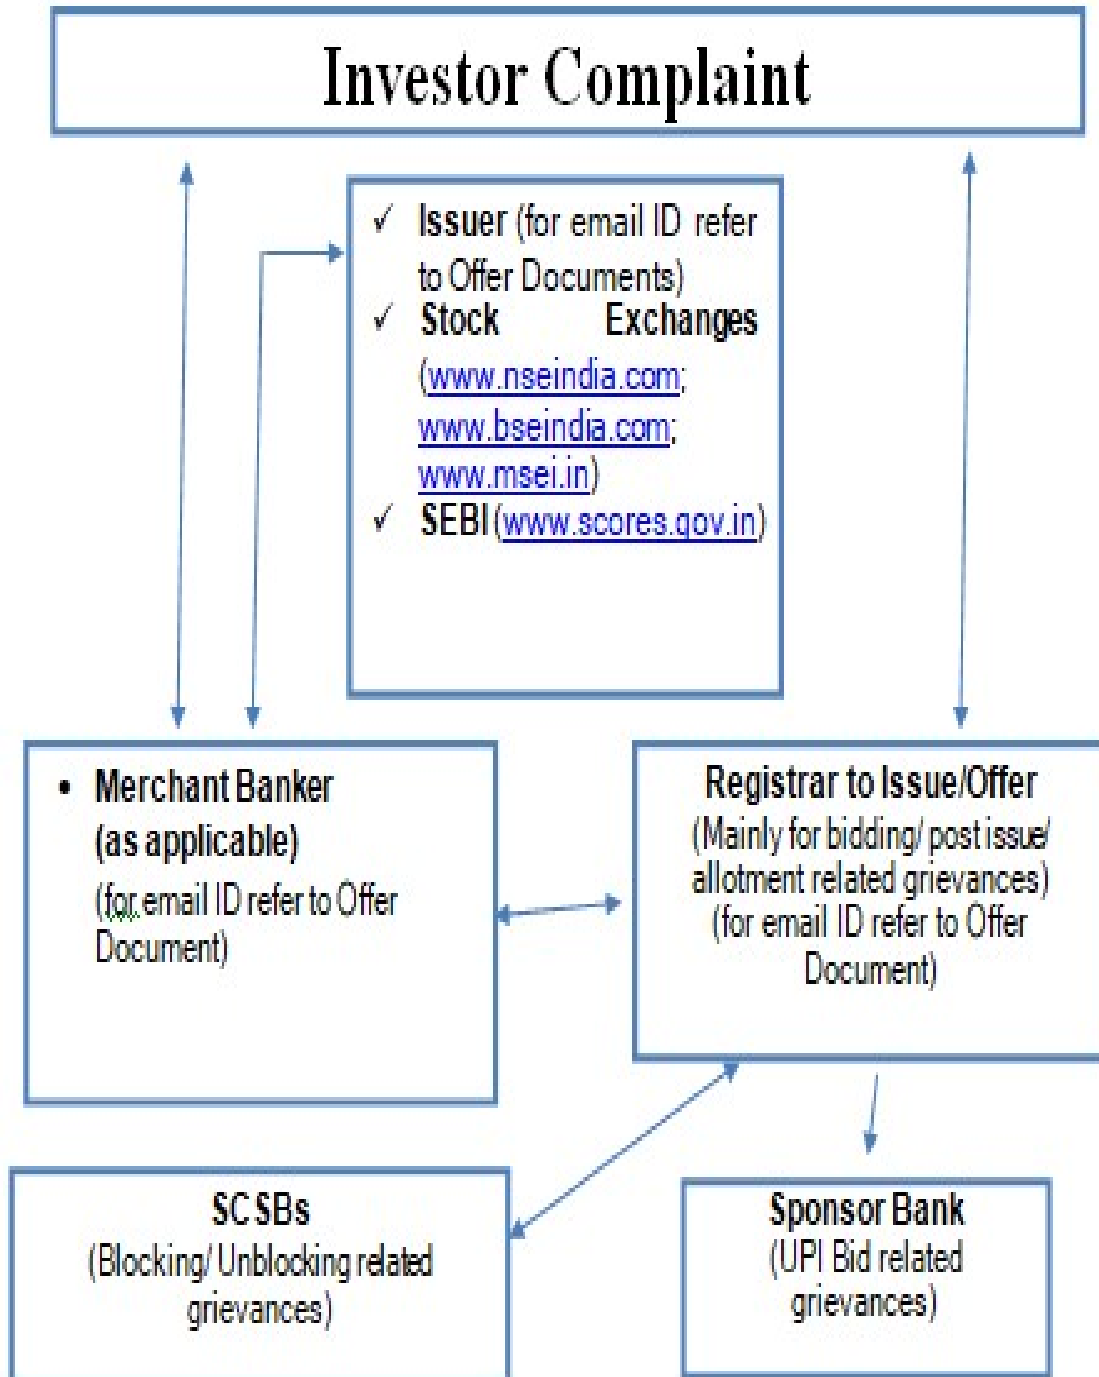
Investor Complaint

✓ Issuer (for email ID refer to Offer Documents)
✓ Stock Exchanges (www.nseindia.com; www.bseindia.com; www.msei.in)
✓ SEBI (www.scores.gov.in)

• Merchant Banker (as applicable)
(for email ID refer to Offer Document)

Registrar to Issue/Offer
(Mainly for bidding/ post issue/ allotment related grievances)
(for email ID refer to Offer Document)

SCSBs
(Blocking/ Unblocking related grievances)

Sponsor Bank
(UPI Bid related grievances)